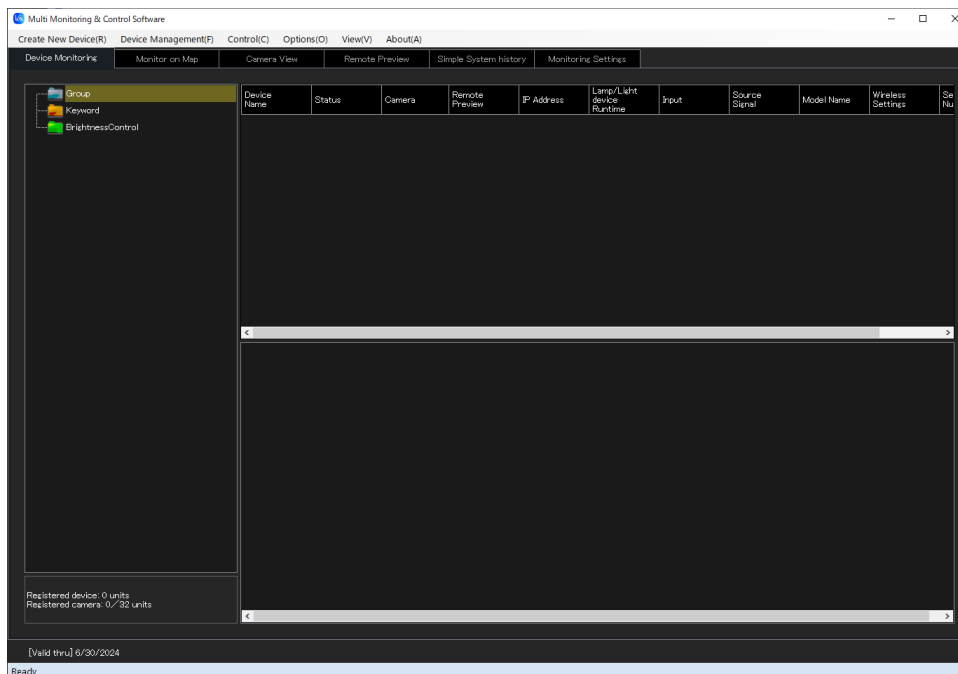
Multi Monitoring & Control Software

Create New Device(R) Device Management(F) Control(C) Options(O) View(V) About(A)

Device Monitoring | Monitor on Map | Camera View | Remote Preview | Simple System history | Monitoring Settings

Group
Keyword
BrightnessControl

| Device Name | Status | Camera | Remote Preview | IP Address | Lamp/Light device Runtime | Input | Source Signal | Model Name | Wireless Settings | Se Nu |
|---|---|---|---|---|---|---|---|---|---|---|

Registered device: 0 units
Registered camera: 0／32 units

[Valid thru] 6/30/2024

Ready